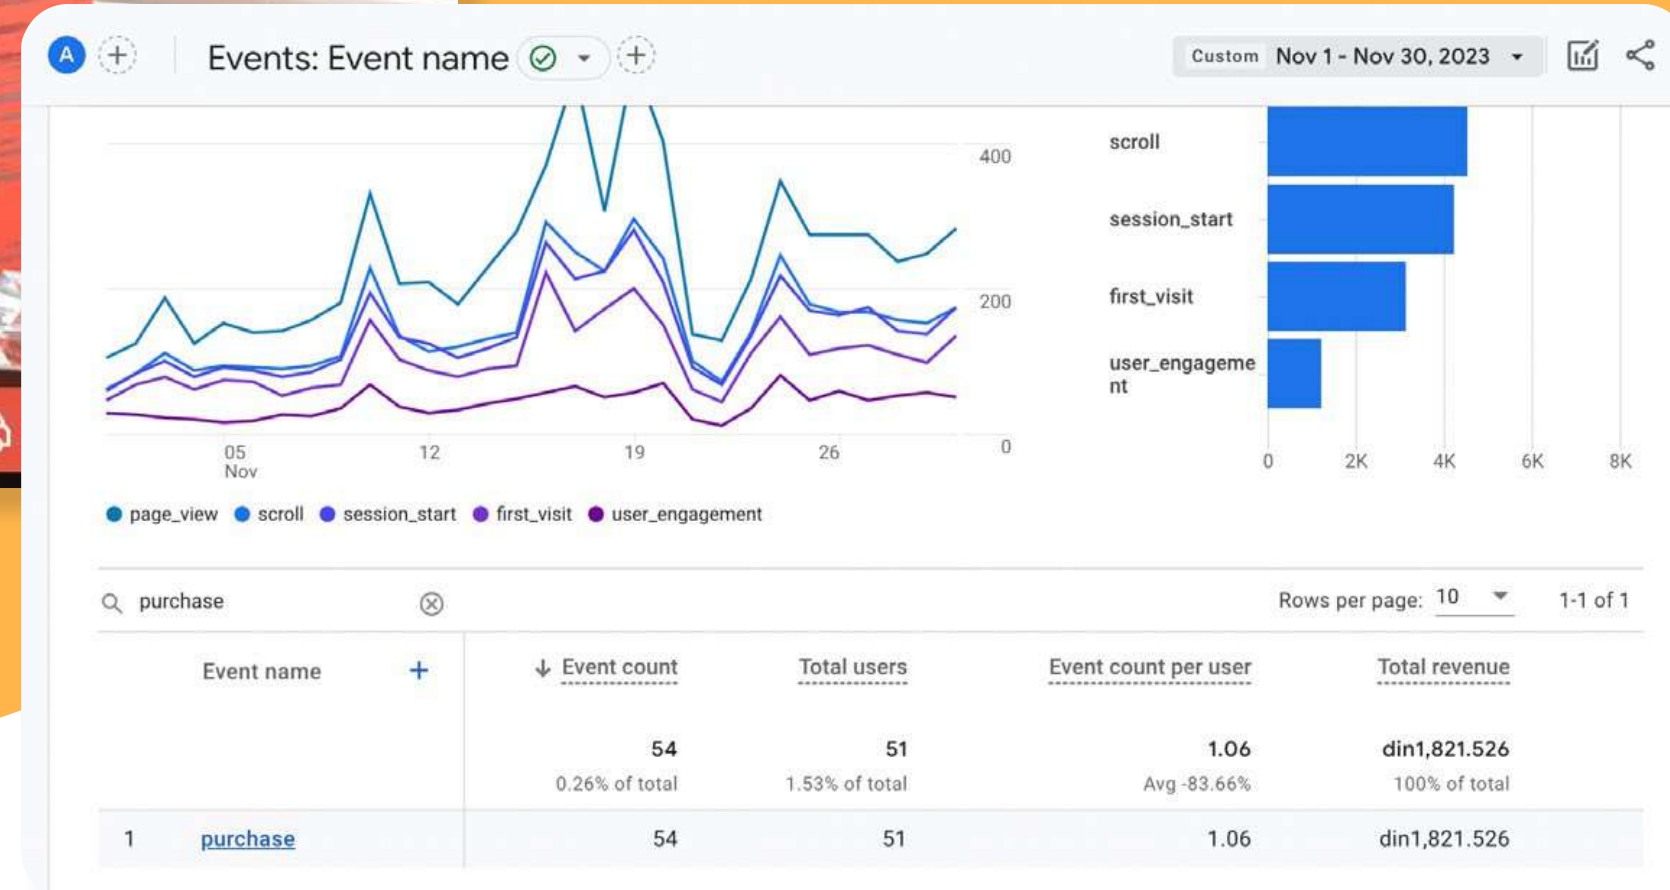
A

Events: Event name

Custom Nov 1 - Nov 30, 2023

400
200
0

05 Nov
12
19
26

scroll
session_start
first_visit
user_engagement

0 2K 4K 6K 8K

page_view scroll session_start first_visit user_engagement

purchase

Rows per page: 10

1-1 of 1

| | Event name | Event count | Total users | Event count per user | Total revenue |
|---|---|---|---|---|---|
| | | 54 0.26% of total | 51 1.53% of total | 1.06 Avg -83.66% | din1,821.526 100% of total |
| 1 | purchase | 54 | 51 | 1.06 | din1,821.526 |